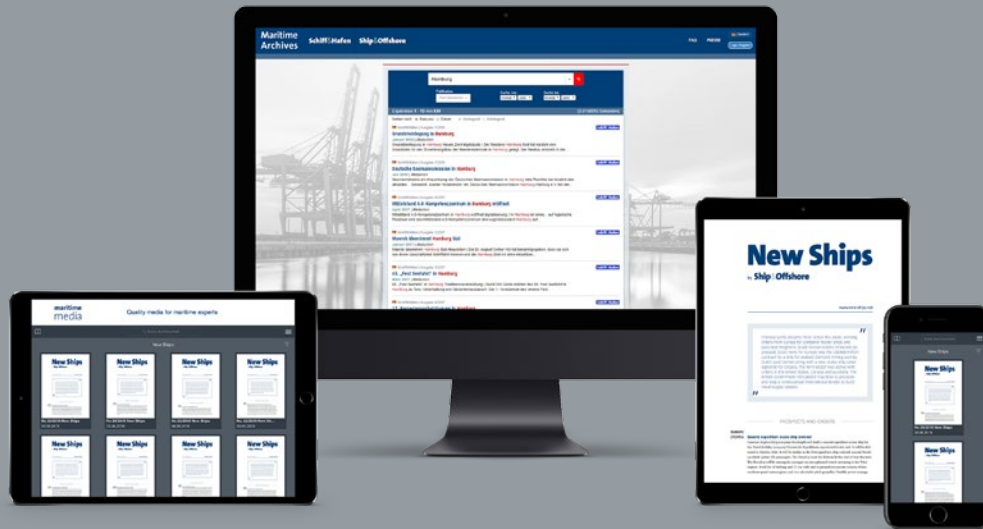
Maritime Archives Schiff&Hafen Ship&Offshore

FAQ

Hamburg

Ergebnisse 1 - 10 von 639

Grundsteinlegung in Hamburg

Deutsche Seemannsmission in Hamburg

Hamburg eröffnet

Hamburg

„Pool Seefahrt" in Hamburg

maritime media

Quality media for maritime experts

New Ships

New Ships

New Ships

New Ships

New Ships

New Ships

New Ships

New Ships

New Ships

New Ships

by Ship&Offshore

PROSPECTS AND ORDERS

New Ships

New Ships

New Ships